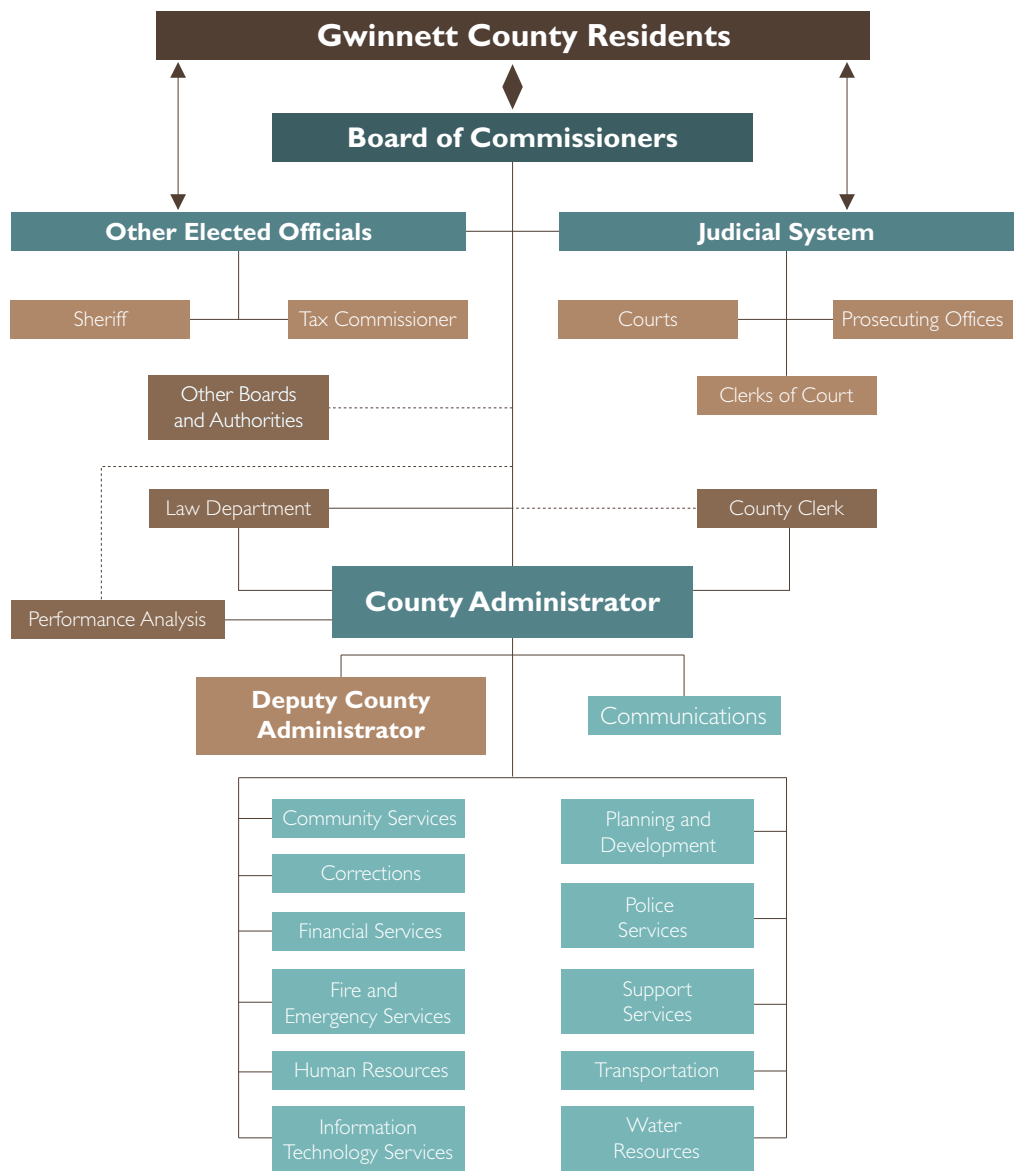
Gwinnett County Residents

Board of Commissioners

Other Elected Officials

Judicial System

Sheriff

Tax Commissioner

Courts

Prosecuting Offices

Other Boards and Authorities

Clerks of Court

Law Department

County Clerk

Performance Analysis

County Administrator

Deputy County Administrator

Communications

Community Services

Corrections

Financial Services

Fire and Emergency Services

Human Resources

Information Technology Services

Planning and Development

Police Services

Support Services

Transportation

Water Resources